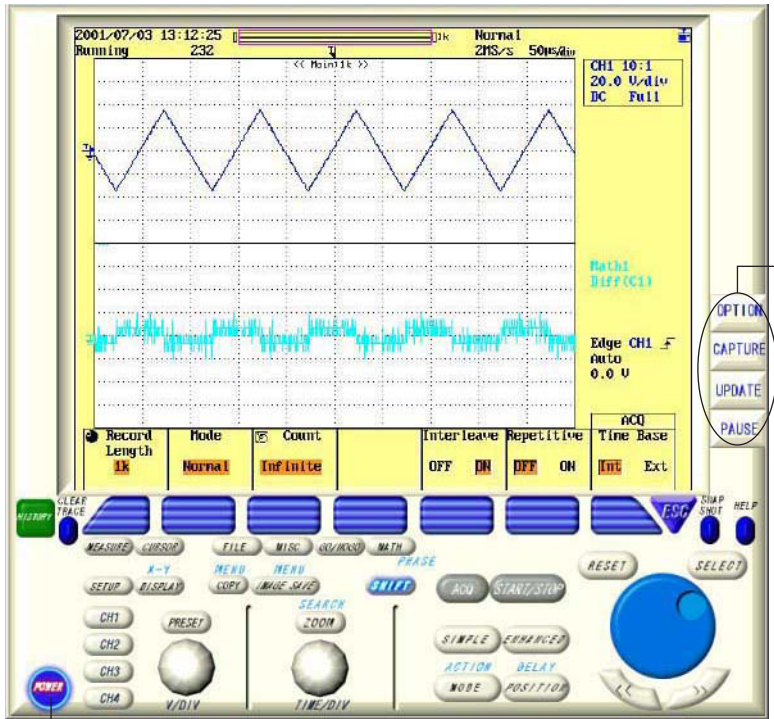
2001/07/03 13:12:25 1k Normal
Running 232 2MS/s 50µs/div
<< Main1k >>
CH1 10:1
20.0 V/div
DC Full

Math1
Diff(C1)

Edge CH1
Auto
0.0 V

OPTION
CAPTURE
UPDATE
PAUSE

Record Length 1k
Mode Normal
Count Infinite
Interleave OFF ON
Repetitive OFF ON
ACQ Time Base Int Ext

HISTORY
CLEAR TRACE
ESC
SNAP SHOT
HELP
MEASURE CURSOR FILE MISC GO/NOGO MATH
X-Y MENU MENU PHASE
SETUP DISPLAY COPY IMAGE SAVE SHIFT
ACQ START/STOP
RESET SELECT
CH1 CH2 CH3 CH4
PRESET
SEARCH ZOOM
SIMPLE ENHANCED
ACTION DELAY
MODE POSITION
POWER
V/DIV
TIME/DIV